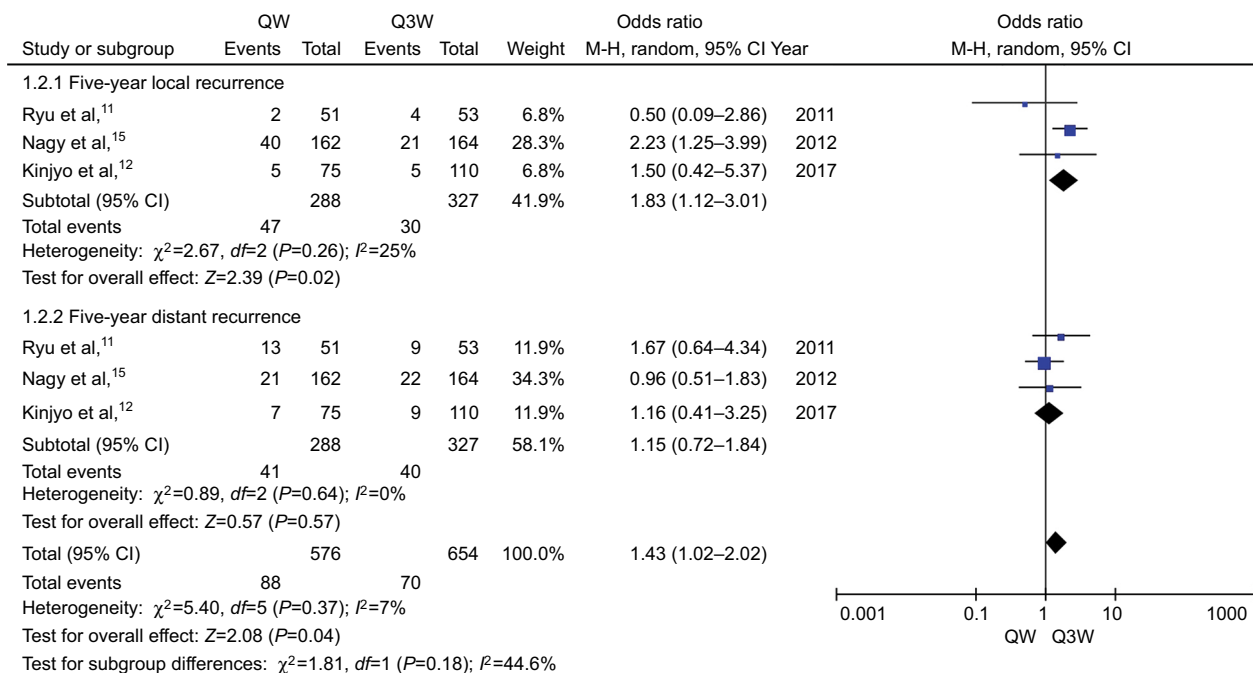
| Study or subgroup | QW Events | QW Total | Q3W Events | Q3W Total | Weight | Odds ratio M-H, random, 95% CI | Year |
|---|---|---|---|---|---|---|---|
| 1.2.1 Five-year local recurrence | | | | | | | |
| Ryu et al,$^{11}$ | 2 | 51 | 4 | 53 | 6.8% | 0.50 (0.09–2.86) | 2011 |
| Nagy et al,$^{15}$ | 40 | 162 | 21 | 164 | 28.3% | 2.23 (1.25–3.99) | 2012 |
| Kinjyo et al,$^{12}$ | 5 | 75 | 5 | 110 | 6.8% | 1.50 (0.42–5.37) | 2017 |
| Subtotal (95% CI) | | 288 | | 327 | 41.9% | 1.83 (1.12–3.01) | |
| Total events | 47 | | 30 | | | | |

Heterogeneity: $\chi^2$=2.67, $df$=2 ($P$=0.26); $I^2$=25%
Test for overall effect: $Z$=2.39 ($P$=0.02)

| Study or subgroup | QW Events | QW Total | Q3W Events | Q3W Total | Weight | Odds ratio M-H, random, 95% CI | Year |
|---|---|---|---|---|---|---|---|
| 1.2.2 Five-year distant recurrence | | | | | | | |
| Ryu et al,$^{11}$ | 13 | 51 | 9 | 53 | 11.9% | 1.67 (0.64–4.34) | 2011 |
| Nagy et al,$^{15}$ | 21 | 162 | 22 | 164 | 34.3% | 0.96 (0.51–1.83) | 2012 |
| Kinjyo et al,$^{12}$ | 7 | 75 | 9 | 110 | 11.9% | 1.16 (0.41–3.25) | 2017 |
| Subtotal (95% CI) | | 288 | | 327 | 58.1% | 1.15 (0.72–1.84) | |
| Total events | 41 | | 40 | | | | |

Heterogeneity: $\chi^2$=0.89, $df$=2 ($P$=0.64); $I^2$=0%
Test for overall effect: $Z$=0.57 ($P$=0.57)

| | | | | | | | |
|---|---|---|---|---|---|---|---|
| Total (95% CI) | | 576 | | 654 | 100.0% | 1.43 (1.02–2.02) | |
| Total events | 88 | | 70 | | | | |

Heterogeneity: $\chi^2$=5.40, $df$=5 ($P$=0.37); $I^2$=7%
Test for overall effect: $Z$=2.08 ($P$=0.04)
Test for subgroup differences: $\chi^2$=1.81, $df$=1 ($P$=0.18); $I^2$=44.6%

Odds ratio
M-H, random, 95% CI

0.001 0.1 1 10 1000
QW Q3W